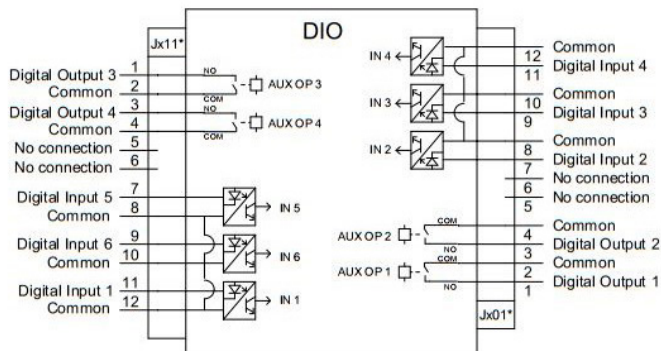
DIO

Jx11*

Digital Output 3 1
Common 2
Digital Output 4 3
Common 4
No connection 5
No connection 6
Digital Input 5 7
Common 8
Digital Input 6 9
Common 10
Digital Input 1 11
Common 12

NO
COM
AUX OP 3
NO
COM
AUX OP 4

IN 5
IN 6
IN 1

IN 4
IN 3
IN 2

12 Common
11 Digital Input 4
10 Common
9 Digital Input 3
8 Common
7 Digital Input 2
6 No connection
5 No connection
4 Common
3 Digital Output 2
2 Common
1 Digital Output 1

AUX OP 2
COM
NO
AUX OP 1
COM
NO

Jx01*